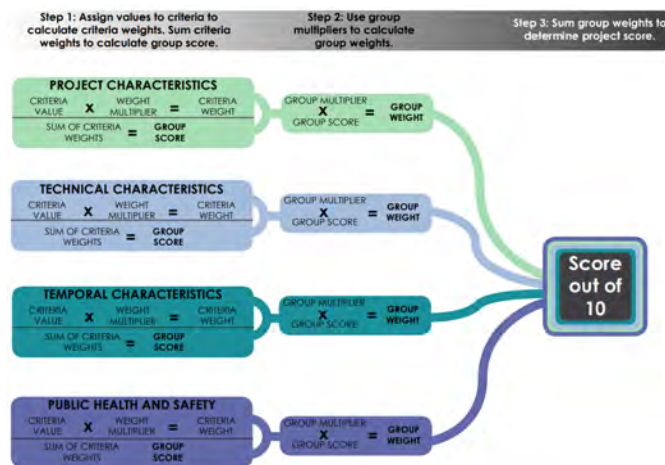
Step 1: Assign values to criteria to calculate criteria weights. Sum criteria weights to calculate group score.

Step 2: Use group multipliers to calculate group weights.

Step 3: Sum group weights to determine project score.

PROJECT CHARACTERISTICS
CRITERIA VALUE X WEIGHT MULTIPLIER = CRITERIA WEIGHT
SUM OF CRITERIA WEIGHTS = GROUP SCORE

GROUP MULTIPLIER X GROUP SCORE = GROUP WEIGHT

TECHNICAL CHARACTERISTICS
CRITERIA VALUE X WEIGHT MULTIPLIER = CRITERIA WEIGHT
SUM OF CRITERIA WEIGHTS = GROUP SCORE

GROUP MULTIPLIER X GROUP SCORE = GROUP WEIGHT

TEMPORAL CHARACTERISTICS
CRITERIA VALUE X WEIGHT MULTIPLIER = CRITERIA WEIGHT
SUM OF CRITERIA WEIGHTS = GROUP SCORE

GROUP MULTIPLIER X GROUP SCORE = GROUP WEIGHT

PUBLIC HEALTH AND SAFETY
CRITERIA VALUE X WEIGHT MULTIPLIER = CRITERIA WEIGHT
SUM OF CRITERIA WEIGHTS = GROUP SCORE

GROUP MULTIPLIER X GROUP SCORE = GROUP WEIGHT

Score out of 10